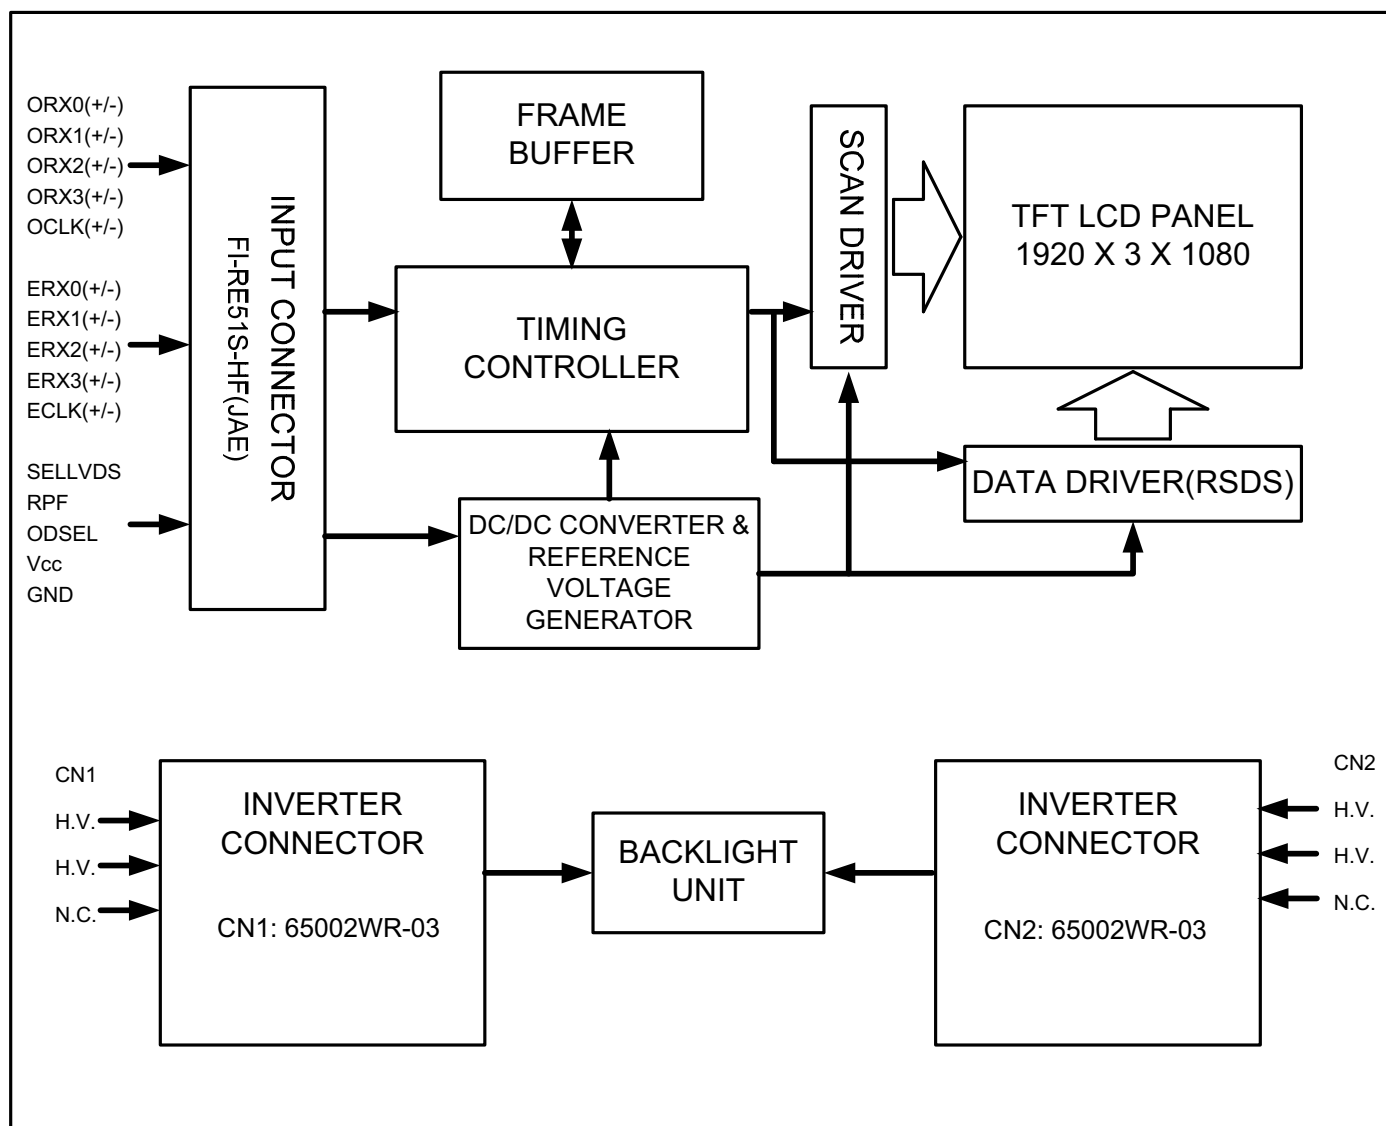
ORX0(+/-)
ORX1(+/-)
ORX2(+/-)
ORX3(+/-)
OCLK(+/-)

ERX0(+/-)
ERX1(+/-)
ERX2(+/-)
ERX3(+/-)
ECLK(+/-)

SELLVDS
RPF
ODSEL
Vcc
GND

INPUT CONNECTOR
FI-RE51S-HF(JAE)

FRAME BUFFER

TIMING CONTROLLER

DC/DC CONVERTER & REFERENCE VOLTAGE GENERATOR

SCAN DRIVER

TFT LCD PANEL
1920 X 3 X 1080

DATA DRIVER(RSDS)

CN1
H.V.
H.V.
N.C.

INVERTER CONNECTOR
CN1: 65002WR-03

BACKLIGHT UNIT

INVERTER CONNECTOR
CN2: 65002WR-03

CN2
H.V.
H.V.
N.C.